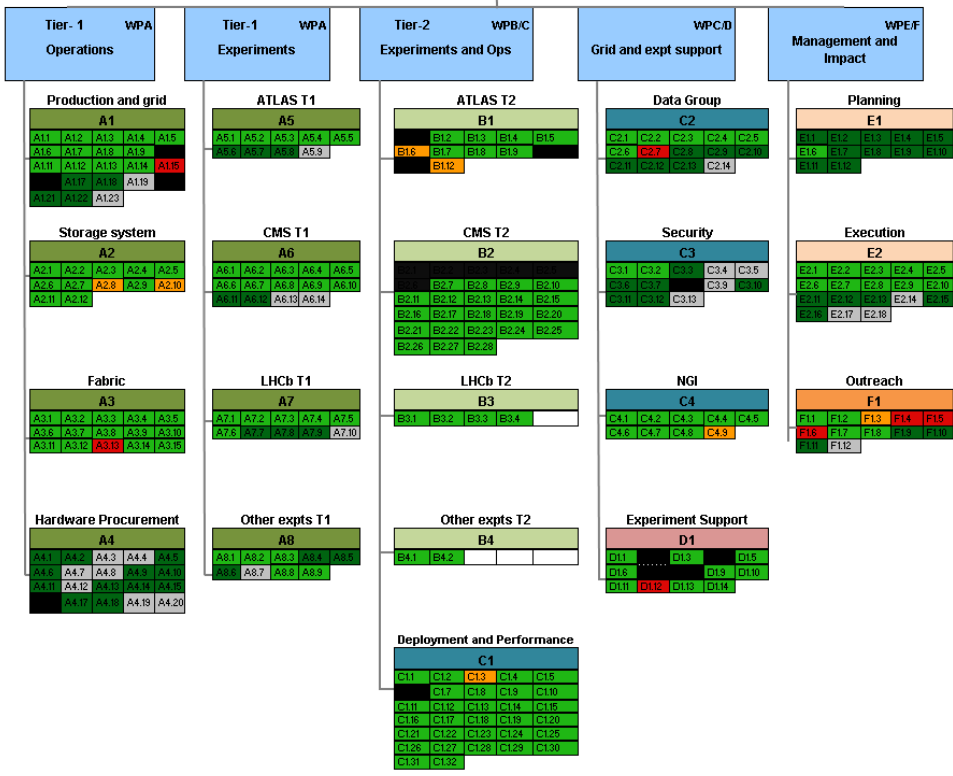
Tier- 1 WPA
Operations

Tier-1 WPA
Experiments

Tier-2 WPB/C
Experiments and Ops

WPC/D
Grid and expt support

WPE/F
Management and Impact

Production and grid
A1
| A1.1 | A1.2 | A1.3 | A1.4 | A1.5 |
|---|---|---|---|---|
| A1.6 | A1.7 | A1.8 | A1.9 | |
| A1.11 | A1.12 | A1.13 | A1.14 | A1.15 |
| | A1.17 | A1.18 | A1.19 | |
| A1.21 | A1.22 | A1.23 | | |

Storage system
A2
| A2.1 | A2.2 | A2.3 | A2.4 | A2.5 |
|---|---|---|---|---|
| A2.6 | A2.7 | A2.8 | A2.9 | A2.10 |
| A2.11 | A2.12 | | | |

Fabric
A3
| A3.1 | A3.2 | A3.3 | A3.4 | A3.5 |
|---|---|---|---|---|
| A3.6 | A3.7 | A3.8 | A3.9 | A3.10 |
| A3.11 | A3.12 | A3.13 | A3.14 | A3.15 |

Hardware Procurement
A4
| A4.1 | A4.2 | A4.3 | A4.4 | A4.5 |
|---|---|---|---|---|
| A4.6 | A4.7 | A4.8 | A4.9 | A4.10 |
| A4.11 | A4.12 | A4.13 | A4.14 | A4.15 |
| | A4.17 | A4.18 | A4.19 | A4.20 |

ATLAS T1
A5
| A5.1 | A5.2 | A5.3 | A5.4 | A5.5 |
|---|---|---|---|---|
| A5.6 | A5.7 | A5.8 | A5.9 | |

CMS T1
A6
| A6.1 | A6.2 | A6.3 | A6.4 | A6.5 |
|---|---|---|---|---|
| A6.6 | A6.7 | A6.8 | A6.9 | A6.10 |
| A6.11 | A6.12 | A6.13 | A6.14 | |

LHCb T1
A7
| A7.1 | A7.2 | A7.3 | A7.4 | A7.5 |
|---|---|---|---|---|
| A7.6 | A7.7 | A7.8 | A7.9 | A7.10 |

Other expts T1
A8
| A8.1 | A8.2 | A8.3 | A8.4 | A8.5 |
|---|---|---|---|---|
| A8.6 | A8.7 | A8.8 | A8.9 | |

ATLAS T2
B1
| | B1.2 | B1.3 | B1.4 | B1.5 |
|---|---|---|---|---|
| B1.6 | B1.7 | B1.8 | B1.9 | |
| | B1.12 | | | |

CMS T2
B2
| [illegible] | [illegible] | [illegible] | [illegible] | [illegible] |
|---|---|---|---|---|
| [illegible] | B2.7 | B2.8 | B2.9 | B2.10 |
| B2.11 | B2.12 | B2.13 | B2.14 | B2.15 |
| B2.16 | B2.17 | B2.18 | B2.19 | B2.20 |
| B2.21 | B2.22 | B2.23 | B2.24 | B2.25 |
| B2.26 | B2.27 | B2.28 | | |

LHCb T2
B3
| B3.1 | B3.2 | B3.3 | B3.4 | |
|---|---|---|---|---|

Other expts T2
B4
| B4.1 | B4.2 | | | |
|---|---|---|---|---|

Deployment and Performance
C1
| C1.1 | C1.2 | C1.3 | C1.4 | C1.5 |
|---|---|---|---|---|
| | C1.7 | C1.8 | C1.9 | C1.10 |
| C1.11 | C1.12 | C1.13 | C1.14 | C1.15 |
| C1.16 | C1.17 | C1.18 | C1.19 | C1.20 |
| C1.21 | C1.22 | C1.23 | C1.24 | C1.25 |
| C1.26 | C1.27 | C1.28 | C1.29 | C1.30 |
| C1.31 | C1.32 | | | |

Data Group
C2
| C2.1 | C2.2 | C2.3 | C2.4 | C2.5 |
|---|---|---|---|---|
| C2.6 | C2.7 | C2.8 | C2.9 | C2.10 |
| C2.11 | C2.12 | C2.13 | C2.14 | |

Security
C3
| C3.1 | C3.2 | C3.3 | C3.4 | C3.5 |
|---|---|---|---|---|
| C3.6 | C3.7 | | C3.9 | C3.10 |
| C3.11 | C3.12 | C3.13 | | |

NGI
C4
| C4.1 | C4.2 | C4.3 | C4.4 | C4.5 |
|---|---|---|---|---|
| C4.6 | C4.7 | C4.8 | C4.9 | |

Experiment Support
D1
| D1.1 | | D1.3 | | D1.5 |
|---|---|---|---|---|
| D1.6 | ....... | | D1.9 | D1.10 |
| D1.11 | D1.12 | D1.13 | D1.14 | |

Planning
E1
| E1.1 | E1.2 | E1.3 | E1.4 | E1.5 |
|---|---|---|---|---|
| E1.6 | E1.7 | E1.8 | E1.9 | E1.10 |
| E1.11 | E1.12 | | | |

Execution
E2
| E2.1 | E2.2 | E2.3 | E2.4 | E2.5 |
|---|---|---|---|---|
| E2.6 | E2.7 | E2.8 | E2.9 | E2.10 |
| E2.11 | E2.12 | E2.13 | E2.14 | E2.15 |
| E2.16 | E2.17 | E2.18 | | |

Outreach
F1
| F1.1 | F1.2 | F1.3 | F1.4 | F1.5 |
|---|---|---|---|---|
| F1.6 | F1.7 | F1.8 | F1.9 | F1.10 |
| F1.11 | F1.12 | | | |